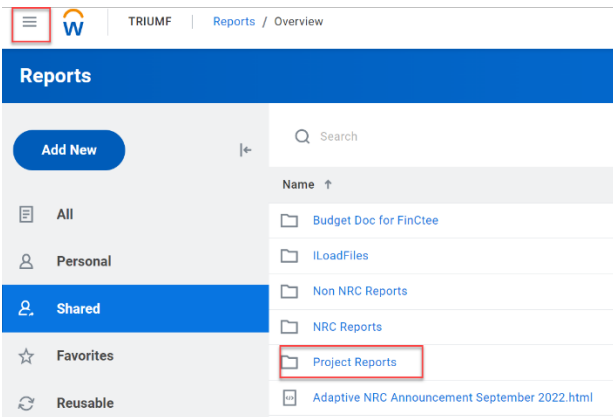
TRIUMF Reports / Overview

Reports

Add New

All

Personal

Shared

Favorites

Reusable

Search

Name ↑

Budget Doc for FinCtee

ILoadFiles

Non NRC Reports

NRC Reports

Project Reports

Adaptive NRC Announcement September 2022.html